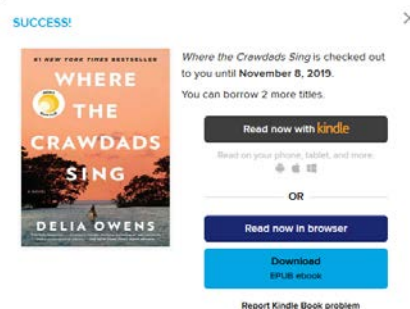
SUCCESS!

×

#1 NEW YORK TIMES BESTSELLER

WHERE THE CRAWDADS SING

A NOVEL

DELIA OWENS

*Where the Crawdads Sing* is checked out to you until **November 8, 2019.**

You can borrow 2 more titles.

Read now with kindle

Read on your phone, tablet, and more.

OR

Read now in browser

Download
EPUB ebook

Report Kindle Book problem